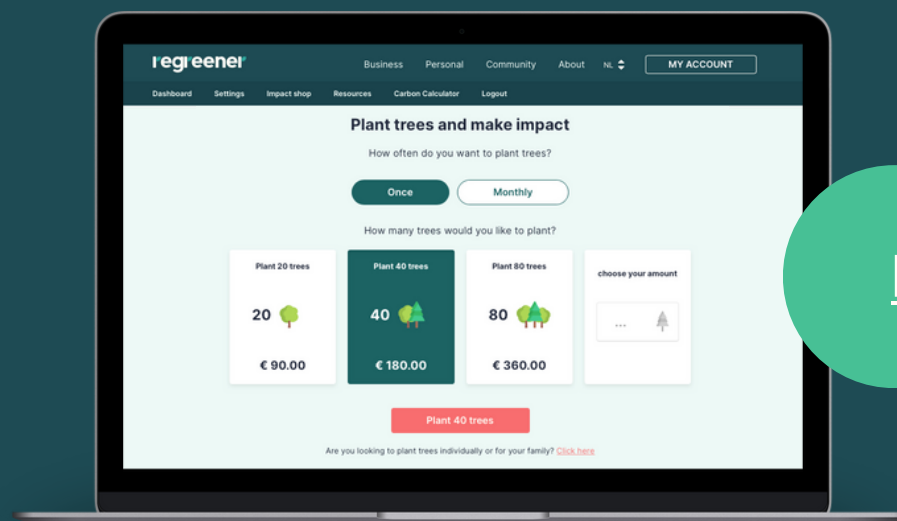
regreener

Business Personal Community About NL MY ACCOUNT

Dashboard Settings Impact shop Resources Carbon Calculator Logout

Plant trees and make impact

How often do you want to plant trees?

Once Monthly

How many trees would you like to plant?

Plant 20 trees
20
€ 90.00

Plant 40 trees
40
€ 180.00

Plant 80 trees
80
€ 360.00

choose your amount
...

Plant 40 trees

Are you looking to plant trees individually or for your family? Click here